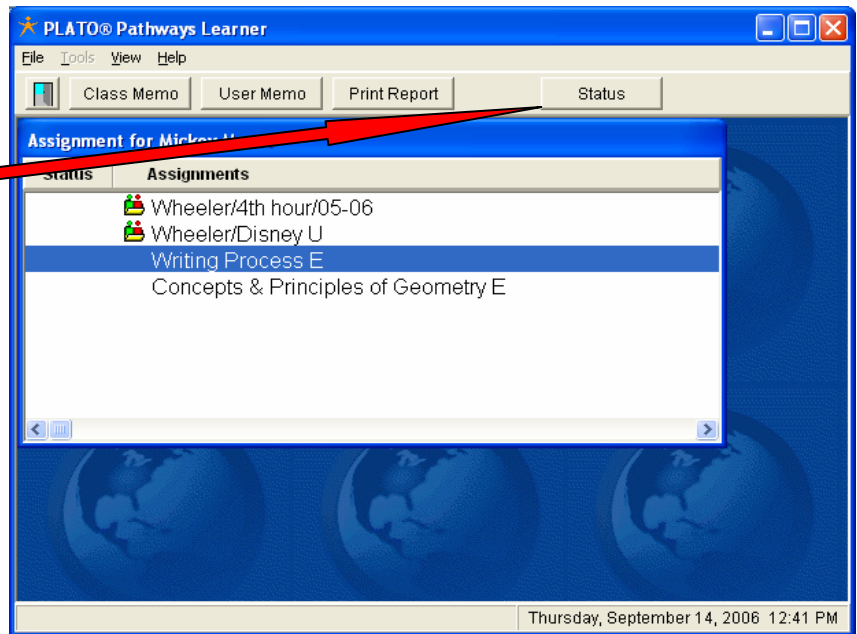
PLATO® Pathways Learner

File Tools View Help

Class Memo User Memo Print Report Status

Assignment for Mickey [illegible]

Status Assignments

Wheeler/4th hour/05-06
Wheeler/Disney U
Writing Process E
Concepts & Principles of Geometry E

Thursday, September 14, 2006 12:41 PM